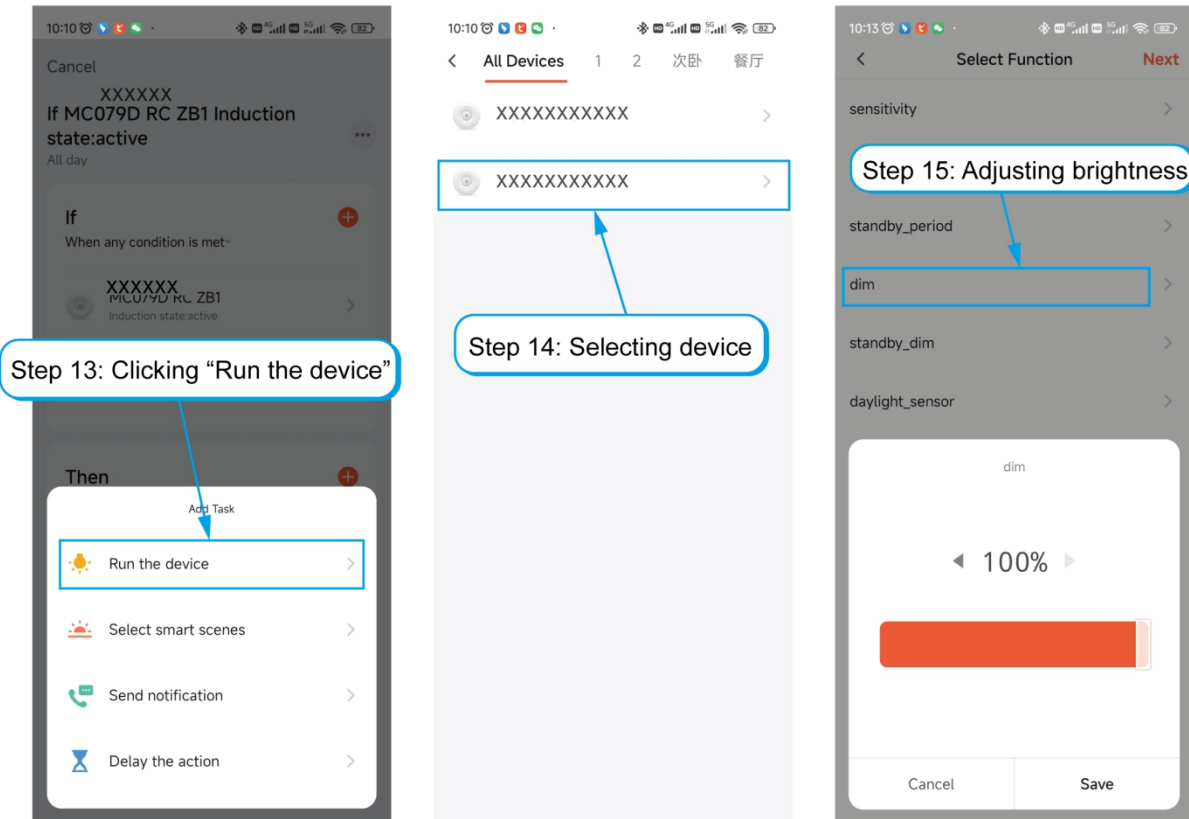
10:10 82

Cancel

XXXXXX
If MC079D RC ZB1 Induction state:active
All day

If
When any condition is met

XXXXXX
MC079D RC ZB1
Induction state:active

Step 13: Clicking “Run the device”

Then

Add Task

Run the device

Select smart scenes

Send notification

Delay the action

10:10 82

All Devices 1 2 次卧 餐厅

XXXXXXXXXXX

XXXXXXXXXXX

Step 14: Selecting device

10:13 82

Select Function Next

sensitivity

Step 15: Adjusting brightness

standby_period

dim

standby_dim

daylight_sensor

dim

100%

Cancel Save